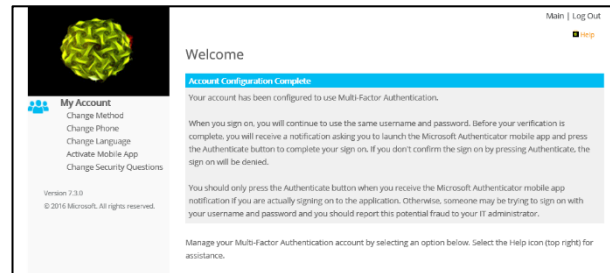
Main | Log Out

Help

Welcome

Account Configuration Complete

Your account has been configured to use Multi-Factor Authentication.

When you sign on, you will continue to use the same username and password. Before your verification is complete, you will receive a notification asking you to launch the Microsoft Authenticator mobile app and press the Authenticate button to complete your sign on. If you don't confirm the sign on by pressing Authenticate, the sign on will be denied.

You should only press the Authenticate button when you receive the Microsoft Authenticator mobile app notification if you are actually signing on to the application. Otherwise, someone may be trying to sign on with your username and password and you should report this potential fraud to your IT administrator.

Manage your Multi-Factor Authentication account by selecting an option below. Select the Help icon (top right) for assistance.

My Account
Change Method
Change Phone
Change Language
Activate Mobile App
Change Security Questions

Version 7.3.0
© 2016 Microsoft. All rights reserved.